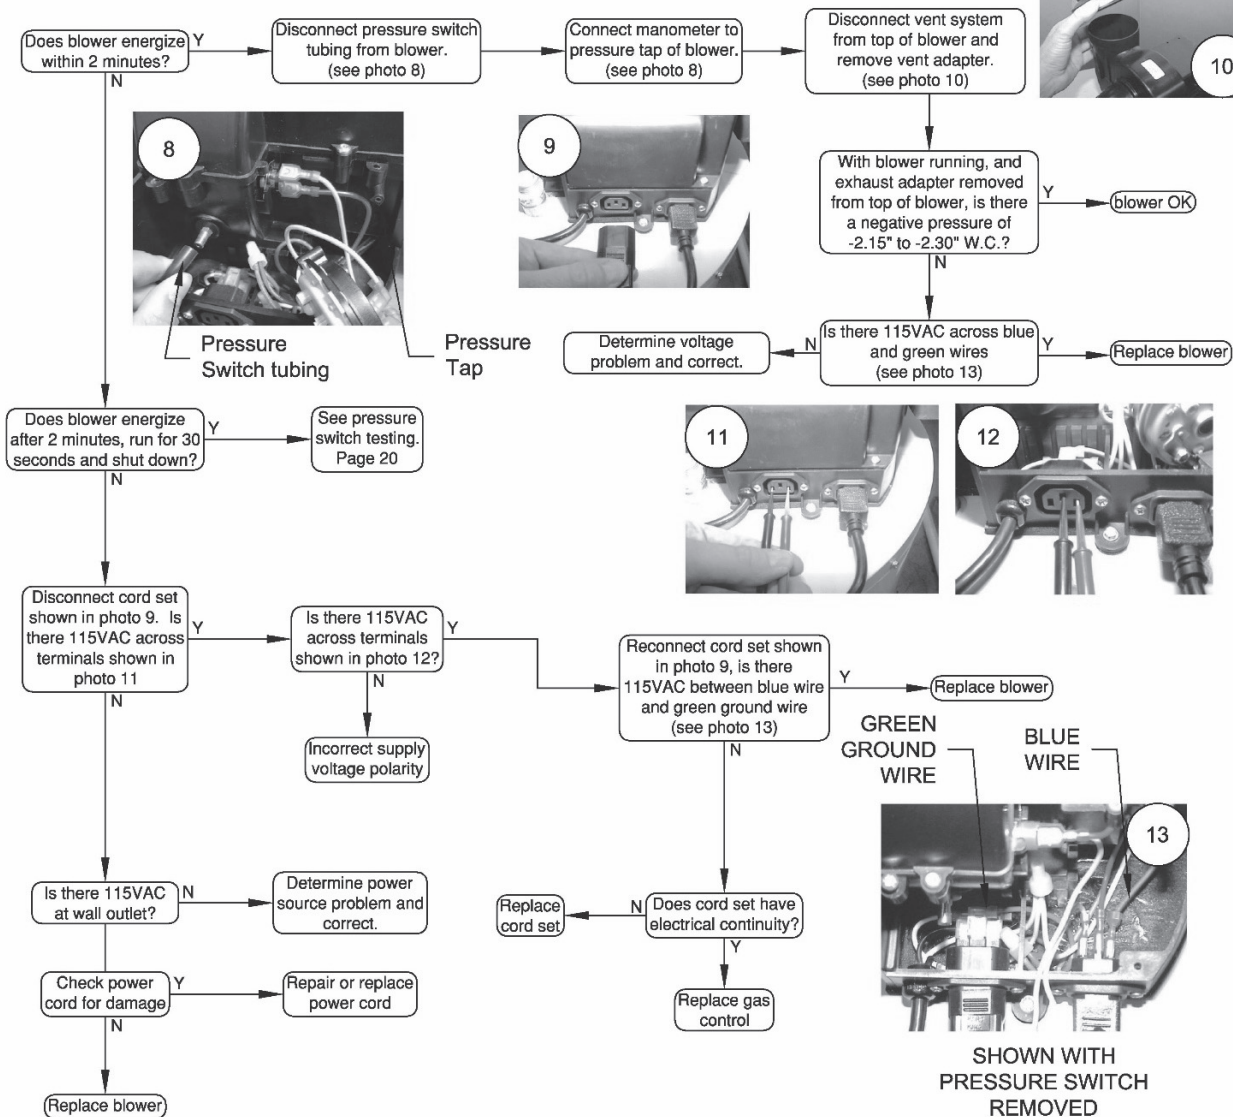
Does blower energize within 2 minutes?
Y
Disconnect pressure switch tubing from blower. (see photo 8)
Connect manometer to pressure tap of blower. (see photo 8)
Disconnect vent system from top of blower and remove vent adapter. (see photo 10)
10
N
8
9
With blower running, and exhaust adapter removed from top of blower, is there a negative pressure of -2.15" to -2.30" W.C.?
Y
blower OK
N
Pressure Switch tubing
Pressure Tap
Determine voltage problem and correct.
N
Is there 115VAC across blue and green wires (see photo 13)
Y
Replace blower
Does blower energize after 2 minutes, run for 30 seconds and shut down?
Y
See pressure switch testing. Page 20
N
11
12
Disconnect cord set shown in photo 9. Is there 115VAC across terminals shown in photo 11
Y
Is there 115VAC across terminals shown in photo 12?
Y
Reconnect cord set shown in photo 9, is there 115VAC between blue wire and green ground wire (see photo 13)
Y
Replace blower
N
N
Incorrect supply voltage polarity
N
GREEN GROUND WIRE
BLUE WIRE
13
Is there 115VAC at wall outlet?
N
Determine power source problem and correct.
Replace cord set
N
Does cord set have electrical continuity?
Y
Check power cord for damage
Y
Repair or replace power cord
Replace gas control
N
Replace blower
SHOWN WITH PRESSURE SWITCH REMOVED